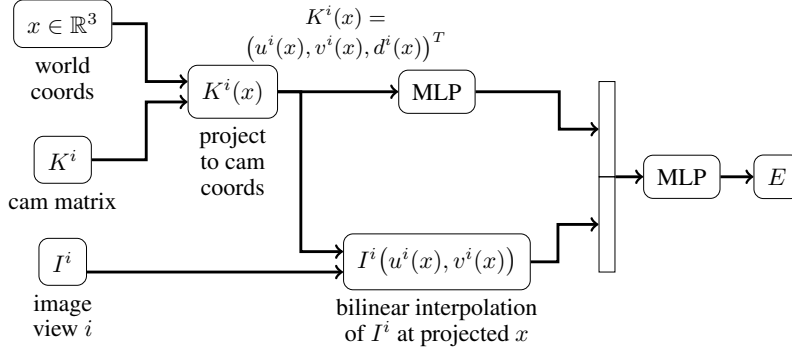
$x \in \mathbb{R}^3$

world coords

$K^i$

cam matrix

$K^i(x)$

project to cam coords

$K^i(x) = \big(u^i(x), v^i(x), d^i(x)\big)^T$

MLP

$I^i$

image view $i$

$I^i\big(u^i(x), v^i(x)\big)$

bilinear interpolation of $I^i$ at projected $x$

MLP

$E$